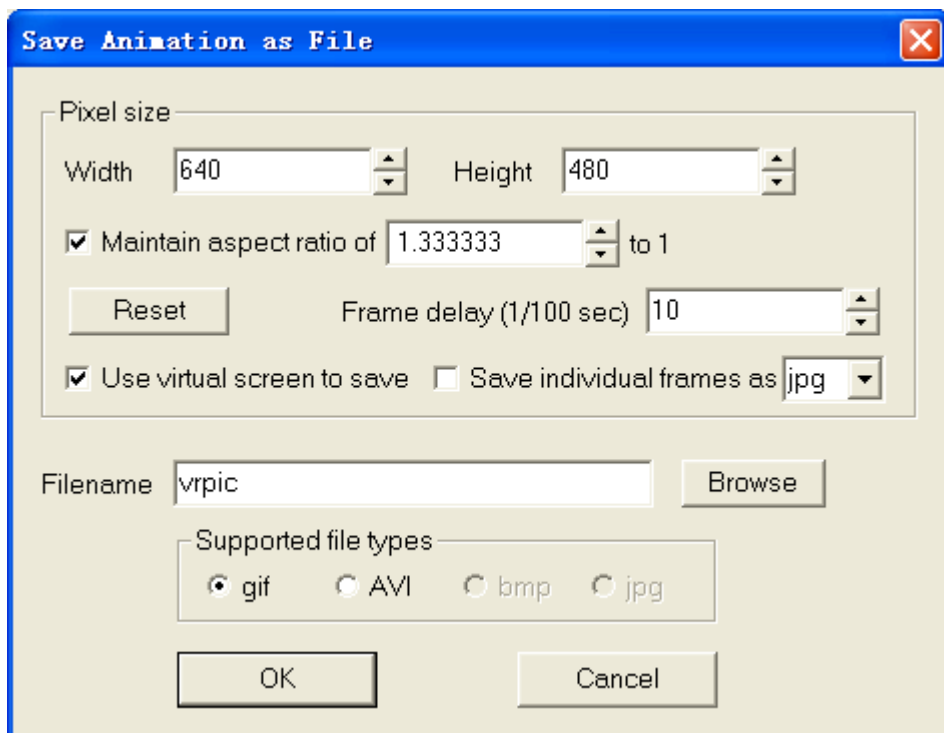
Save Animation as File

Pixel size

Width 640 Height 480

Maintain aspect ratio of 1.333333 to 1

Reset

Frame delay (1/100 sec) 10

Use virtual screen to save

Save individual frames as jpg

Filename vrpic

Browse

Supported file types

gif AVI bmp jpg

OK

Cancel